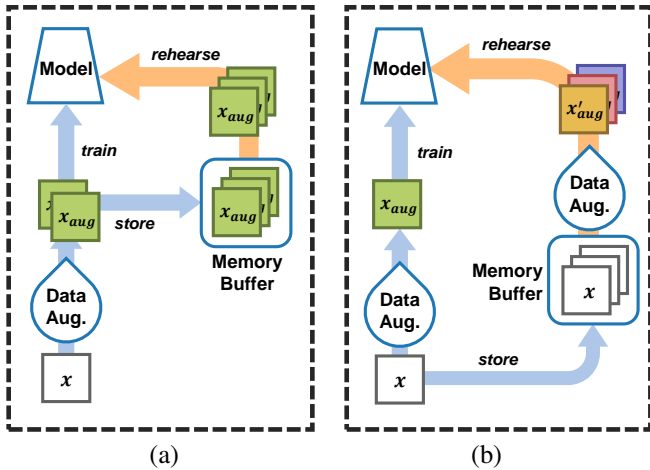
Model

rehearse

$x_{aug}$

train

$x_{aug}$

store

$x_{aug}$

Memory Buffer

Data Aug.

$x$

(a)

Model

rehearse

$x'_{aug}$

train

$x_{aug}$

Data Aug.

Memory Buffer

$x$

Data Aug.

store

$x$

(b)